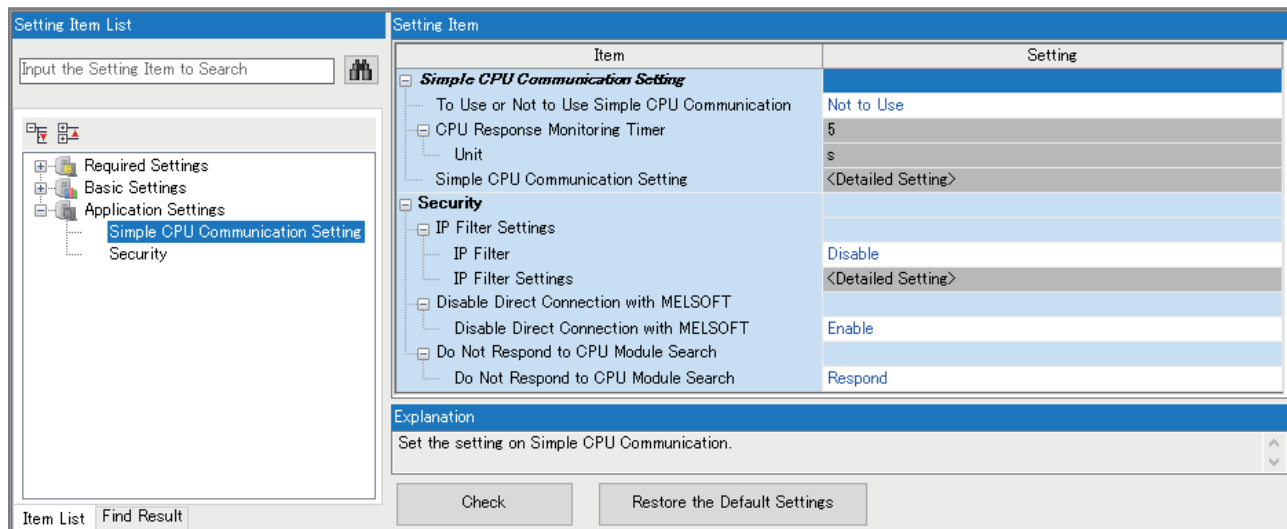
Setting Item List

Input the Setting Item to Search

Required Settings
Basic Settings
Application Settings
Simple CPU Communication Setting
Security

Item List | Find Result

Setting Item

| Item | Setting |
|---|---|
| Simple CPU Communication Setting | |
| To Use or Not to Use Simple CPU Communication | Not to Use |
| CPU Response Monitoring Timer | 5 |
| Unit | s |
| Simple CPU Communication Setting | <Detailed Setting> |
| Security | |
| IP Filter Settings | |
| IP Filter | Disable |
| IP Filter Settings | <Detailed Setting> |
| Disable Direct Connection with MELSOFT | |
| Disable Direct Connection with MELSOFT | Enable |
| Do Not Respond to CPU Module Search | |
| Do Not Respond to CPU Module Search | Respond |

Explanation

Set the setting on Simple CPU Communication.

Check

Restore the Default Settings